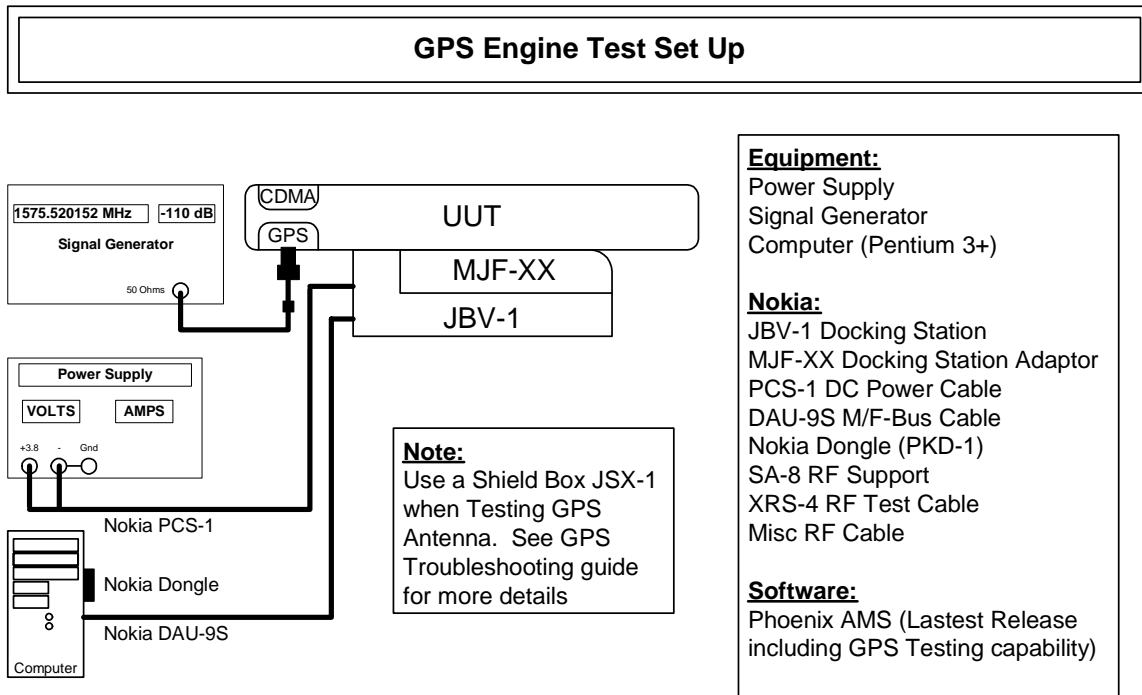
GPS Engine Test Set Up

1575.520152 MHz
-110 dB
Signal Generator
50 Ohms

CDMA
GPS
UUT
MJF-XX
JBV-1

Power Supply
VOLTS
AMPS
+3.8
-
Gnd

Nokia PCS-1

Computer
Nokia Dongle
Nokia DAU-9S

Note:
Use a Shield Box JSX-1 when Testing GPS Antenna. See GPS Troubleshooting guide for more details

Equipment:
Power Supply
Signal Generator
Computer (Pentium 3+)

Nokia:
JBV-1 Docking Station
MJF-XX Docking Station Adaptor
PCS-1 DC Power Cable
DAU-9S M/F-Bus Cable
Nokia Dongle (PKD-1)
SA-8 RF Support
XRS-4 RF Test Cable
Misc RF Cable

Software:
Phoenix AMS (Lastest Release including GPS Testing capability)